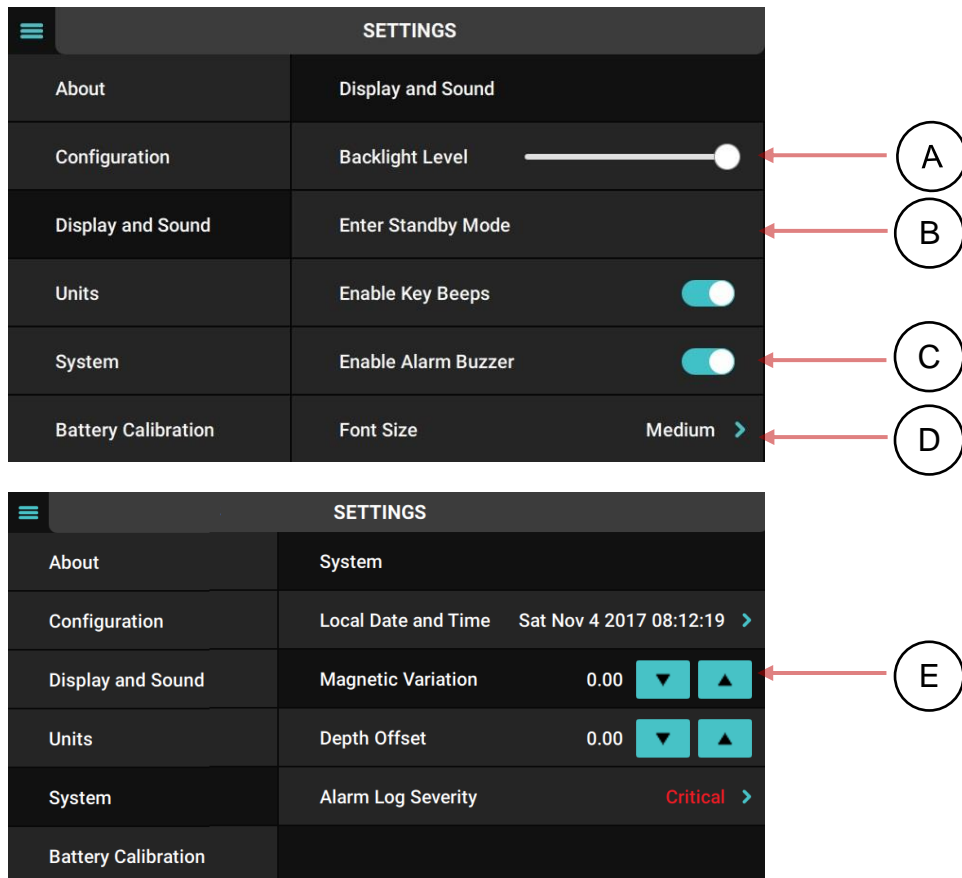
SETTINGS

About
Configuration
Display and Sound
Units
System
Battery Calibration

Display and Sound
Backlight Level
Enter Standby Mode
Enable Key Beeps
Enable Alarm Buzzer
Font Size Medium

A
B
C
D

SETTINGS

About
Configuration
Display and Sound
Units
System
Battery Calibration

System
Local Date and Time Sat Nov 4 2017 08:12:19
Magnetic Variation 0.00
Depth Offset 0.00
Alarm Log Severity Critical

E